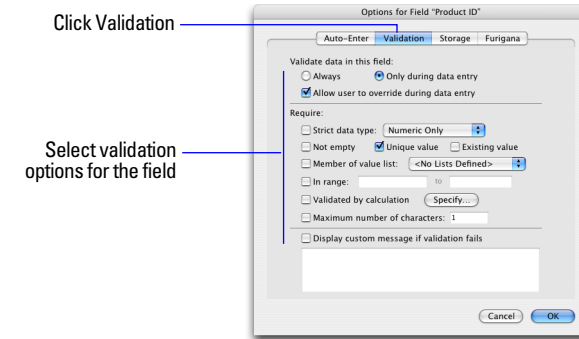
Click Validation

Select validation options for the field

Options for Field "Product ID"

Auto-Enter Validation Storage Furigana

Validate data in this field:

Always

Only during data entry

Allow user to override during data entry

Require:

Strict data type: Numeric Only

Not empty

Unique value

Existing value

Member of value list: <No Lists Defined>

In range: to

Validated by calculation Specify...

Maximum number of characters: 1

Display custom message if validation fails

Cancel OK